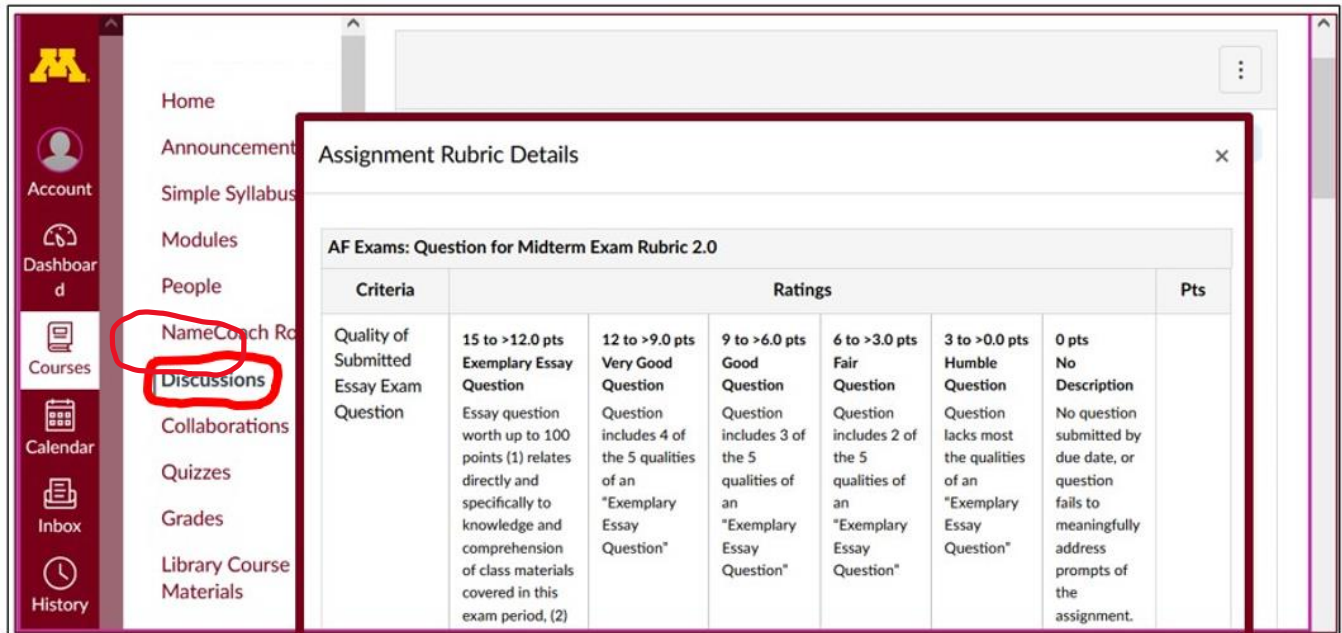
M

Account

Dashboard

Courses

Calendar

Inbox

History

Home

Announcement

Simple Syllabus

Modules

People

NameCoach Ro

Discussions

Collaborations

Quizzes

Grades

Library Course Materials

Assignment Rubric Details

×

AF Exams: Question for Midterm Exam Rubric 2.0

| Criteria | Ratings | | | | | | Pts |
|---|---|---|---|---|---|---|---|
| Quality of Submitted Essay Exam Question | 15 to >12.0 pts Exemplary Essay Question Essay question worth up to 100 points (1) relates directly and specifically to knowledge and comprehension of class materials covered in this exam period, (2) | 12 to >9.0 pts Very Good Question Question includes 4 of the 5 qualities of an "Exemplary Essay Question" | 9 to >6.0 pts Good Question Question includes 3 of the 5 qualities of an "Exemplary Essay Question" | 6 to >3.0 pts Fair Question Question includes 2 of the 5 qualities of an "Exemplary Essay Question" | 3 to >0.0 pts Humble Question Question lacks most the qualities of an "Exemplary Essay Question" | 0 pts No Description No question submitted by due date, or question fails to meaningfully address prompts of the assignment. | |